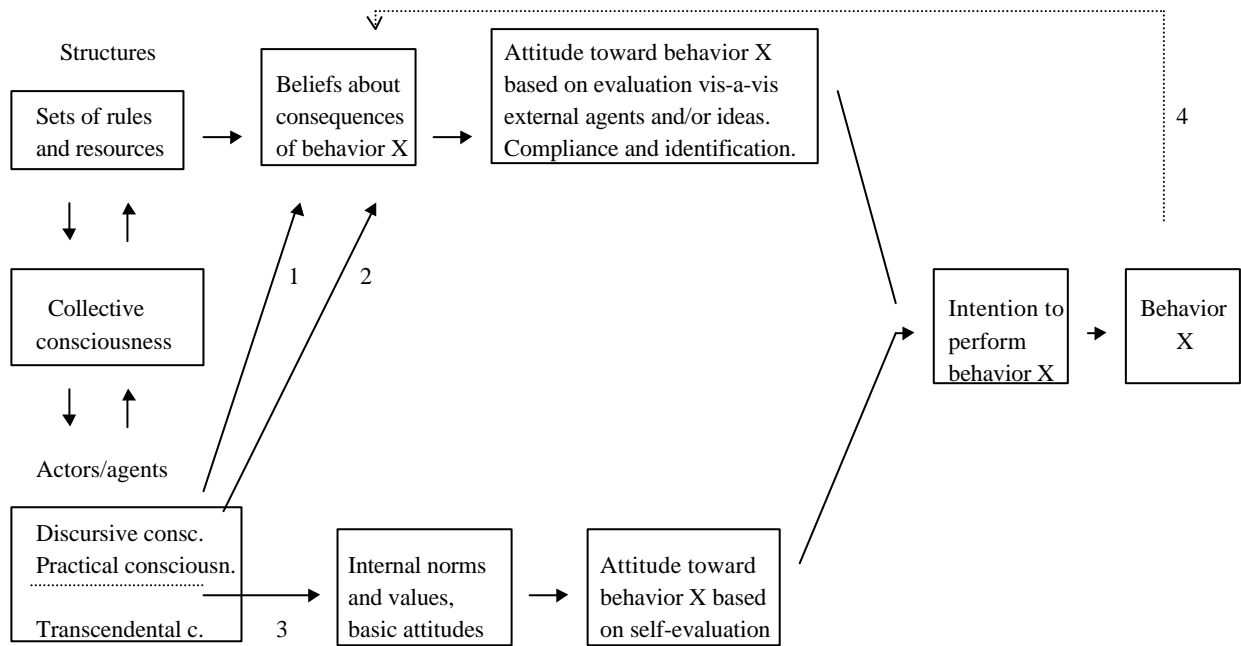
Structures

Sets of rules and resources

Beliefs about consequences of behavior X

Attitude toward behavior X based on evaluation vis-a-vis external agents and/or ideas. Compliance and identification.

4

1

2

Collective consciousness

Intention to perform behavior X

Behavior X

Actors/agents

Discursive consc.
Practical consciousn.

Transcendental c.

3

Internal norms and values, basic attitudes

Attitude toward behavior X based on self-evaluation